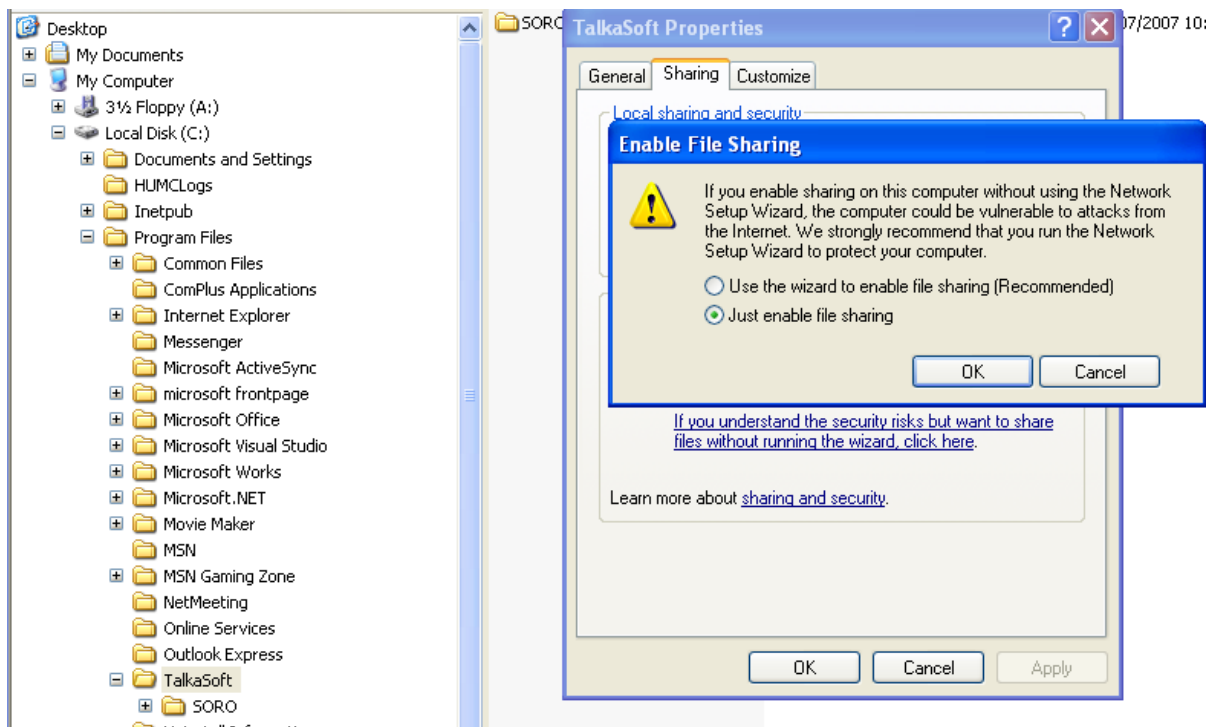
Desktop
My Documents
My Computer
3½ Floppy (A:)
Local Disk (C:)
Documents and Settings
HUMCLogs
Inetpub
Program Files
Common Files
ComPlus Applications
Internet Explorer
Messenger
Microsoft ActiveSync
microsoft frontpage
Microsoft Office
Microsoft Visual Studio
Microsoft Works
Microsoft.NET
Movie Maker
MSN
MSN Gaming Zone
NetMeeting
Online Services
Outlook Express
TalkaSoft
SORO

SORO

07/2007 10:

TalkaSoft Properties

General Sharing Customize

Local sharing and security

Enable File Sharing

If you enable sharing on this computer without using the Network Setup Wizard, the computer could be vulnerable to attacks from the Internet. We strongly recommend that you run the Network Setup Wizard to protect your computer.

Use the wizard to enable file sharing (Recommended)

Just enable file sharing

OK Cancel

If you understand the security risks but want to share files without running the wizard, click here.

Learn more about sharing and security.

OK Cancel Apply